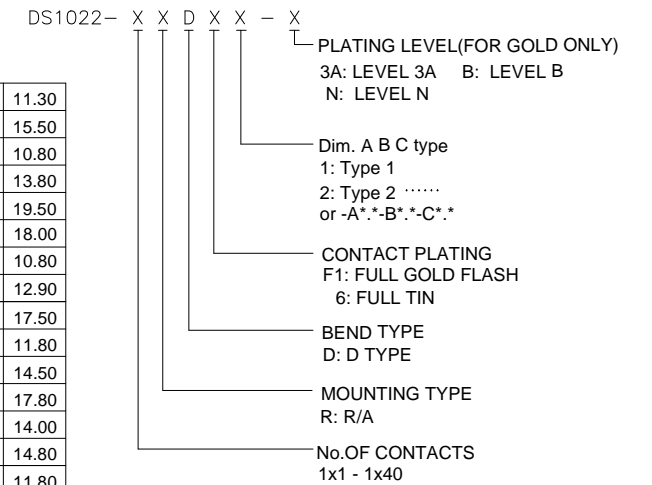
DS1022- X X D X X - X

PLATING LEVEL(FOR GOLD ONLY)
3A: LEVEL 3A B: LEVEL B
N: LEVEL N

| 11.30 |
|---|
| 15.50 |
| 10.80 |
| 13.80 |
| 19.50 |
| 18.00 |
| 10.80 |
| 12.90 |
| 17.50 |
| 11.80 |
| 14.50 |
| 17.80 |
| 14.00 |
| 14.80 |
| 11.80 |

Dim. A B C type
1: Type 1
2: Type 2 ……
or -A*.*-B*.*-C*.*

CONTACT PLATING
F1: FULL GOLD FLASH
6: FULL TIN

BEND TYPE
D: D TYPE

MOUNTING TYPE
R: R/A

No.OF CONTACTS
1x1 - 1x40